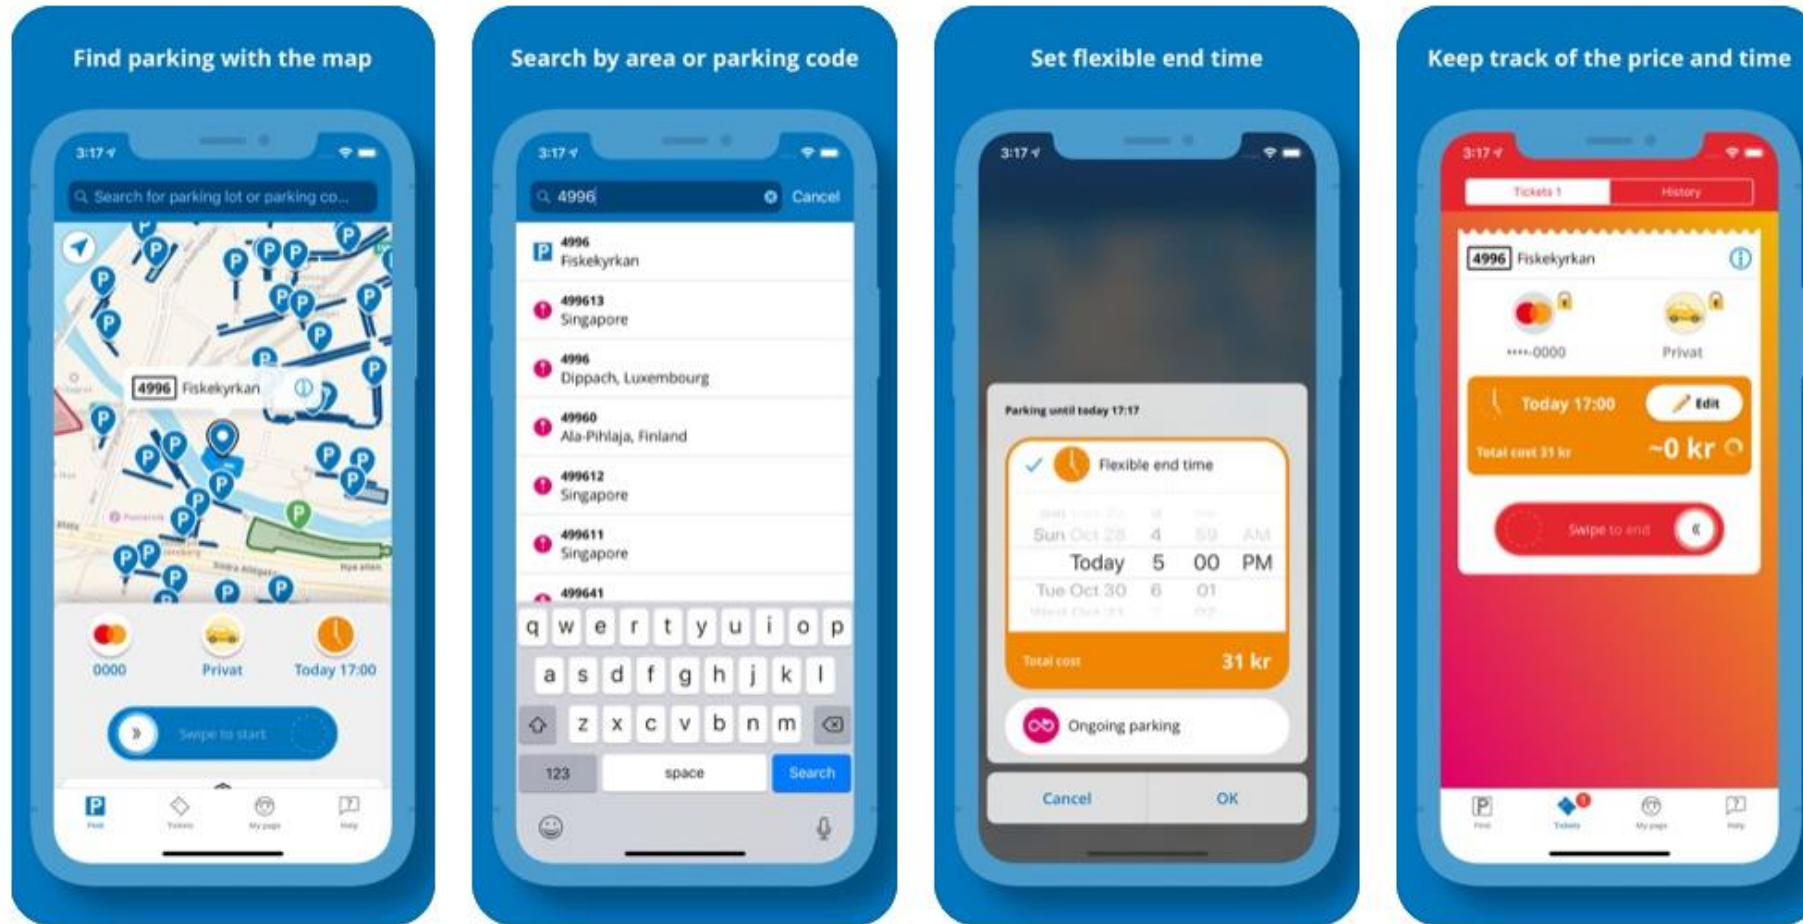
Find parking with the map

3:17

Search for parking lot or parking co...

4996 Fiskekyrkan

0000

Privat

Today 17:00

Swipe to start

Find

Tickets

My page

Help

Search by area or parking code

3:17

4996

Cancel

4996
Fiskekyrkan

499613
Singapore

4996
Dippach, Luxembourg

49960
Ala-Pihlaja, Finland

499612
Singapore

499611
Singapore

499641

q w e r t y u i o p

a s d f g h j k l

z x c v b n m

123

space

Search

Set flexible end time

3:17

Parking until today 17:17

Flexible end time

Sun Oct 28 4 59 AM

Today 5 00 PM

Tue Oct 30 6 01

Total cost

31 kr

Ongoing parking

Cancel

OK

Keep track of the price and time

3:17

Tickets 1

History

4996 Fiskekyrkan

••••0000

Privat

Today 17:00

Edit

Total cost 31 kr

~0 kr

Swipe to end

Find

Tickets

My page

Help